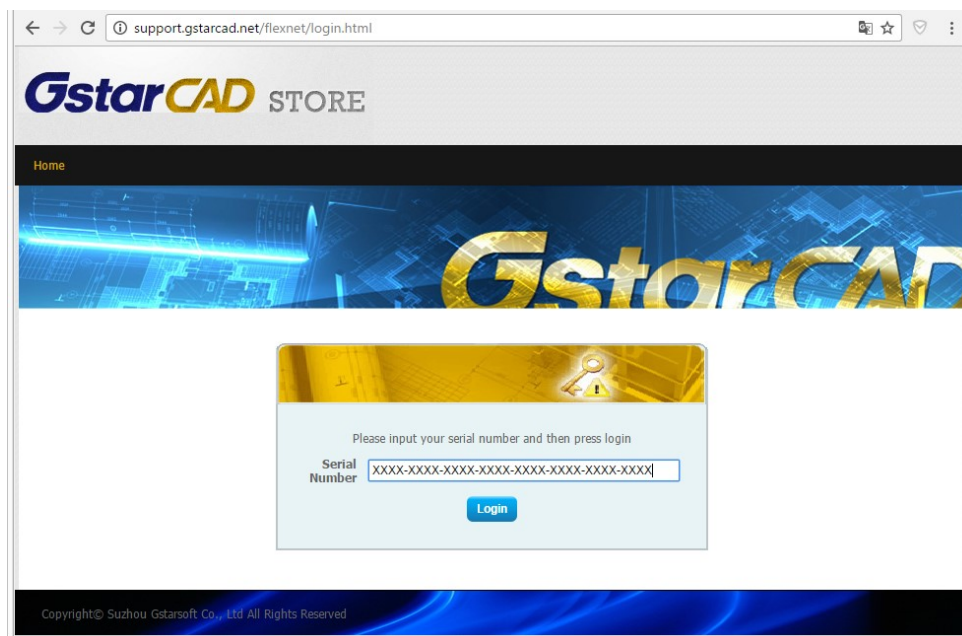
support.gstarcad.net/flexnet/login.html

GstarCAD STORE

Home

GstarCAD

Please input your serial number and then press login

Serial Number XXXX-XXXX-XXXX-XXXX-XXXX-XXXX-XXXX-XXXX

Login

Copyright© Suzhou Gstarsoft Co., Ltd All Rights Reserved